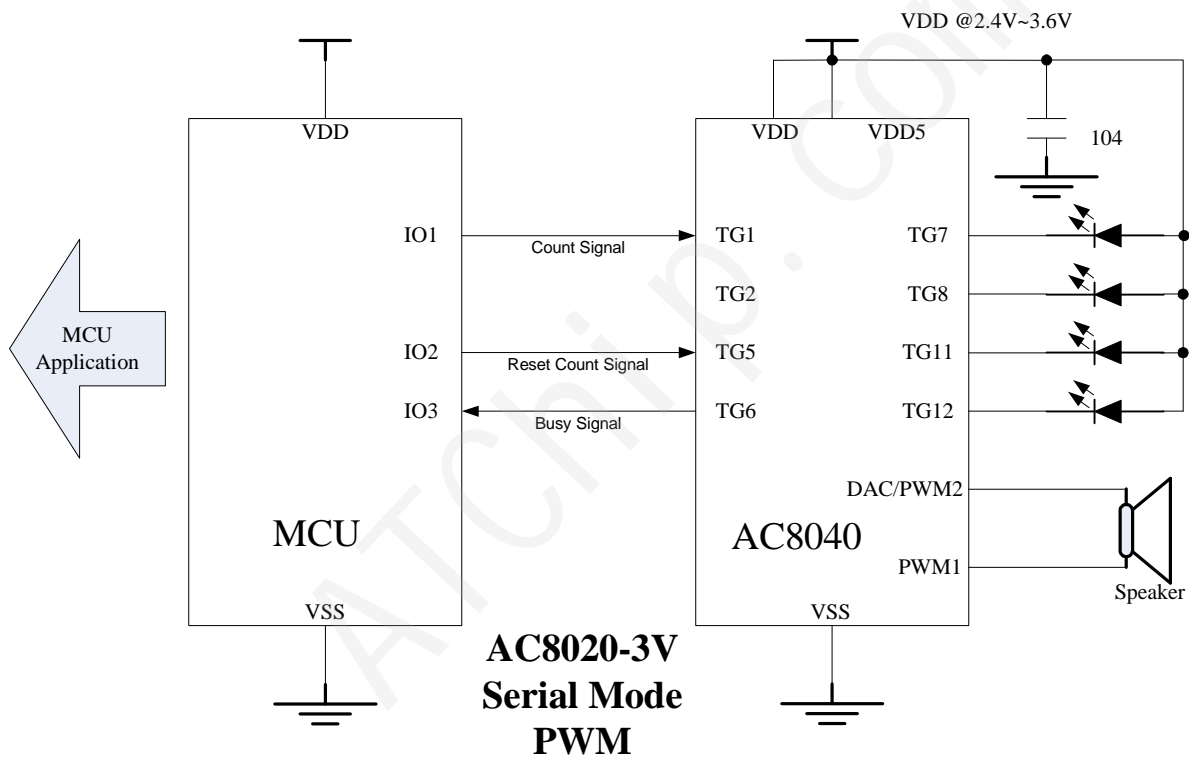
VDD @2.4V~3.6V

VDD

VDD

VDD5

104

IO1

Count Signal

TG1

TG7

TG2

TG8

MCU Application

IO2

Reset Count Signal

TG5

TG11

IO3

Busy Signal

TG6

TG12

DAC/PWM2

MCU

AC8040

PWM1

Speaker

VSS

VSS

AC8020-3V
Serial Mode
PWM

ATChip.com